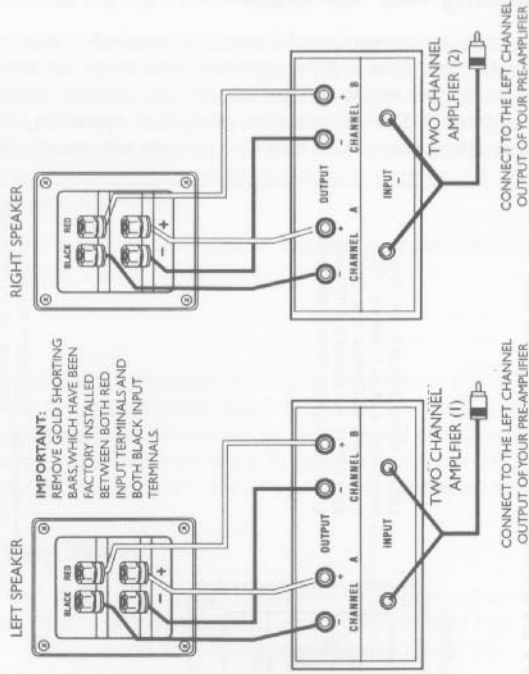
LEFT SPEAKER

BLACK RED

+

−

IMPORTANT:
REMOVE GOLD SHORTING BARS, WHICH HAVE BEEN FACTORY INSTALLED BETWEEN BOTH RED INPUT TERMINALS AND BOTH BLACK INPUT TERMINALS.

−

+

OUTPUT

−

+

CHANNEL A

CHANNEL B

INPUT

TWO CHANNEL AMPLIFIER (1)

CONNECT TO THE LEFT CHANNEL OUTPUT OF YOUR PRE-AMPLIFIER

RIGHT SPEAKER

BLACK RED

+

−

−

+

OUTPUT

−

+

CHANNEL A

CHANNEL B

INPUT

TWO CHANNEL AMPLIFIER (2)

CONNECT TO THE LEFT CHANNEL OUTPUT OF YOUR PRE-AMPLIFIER